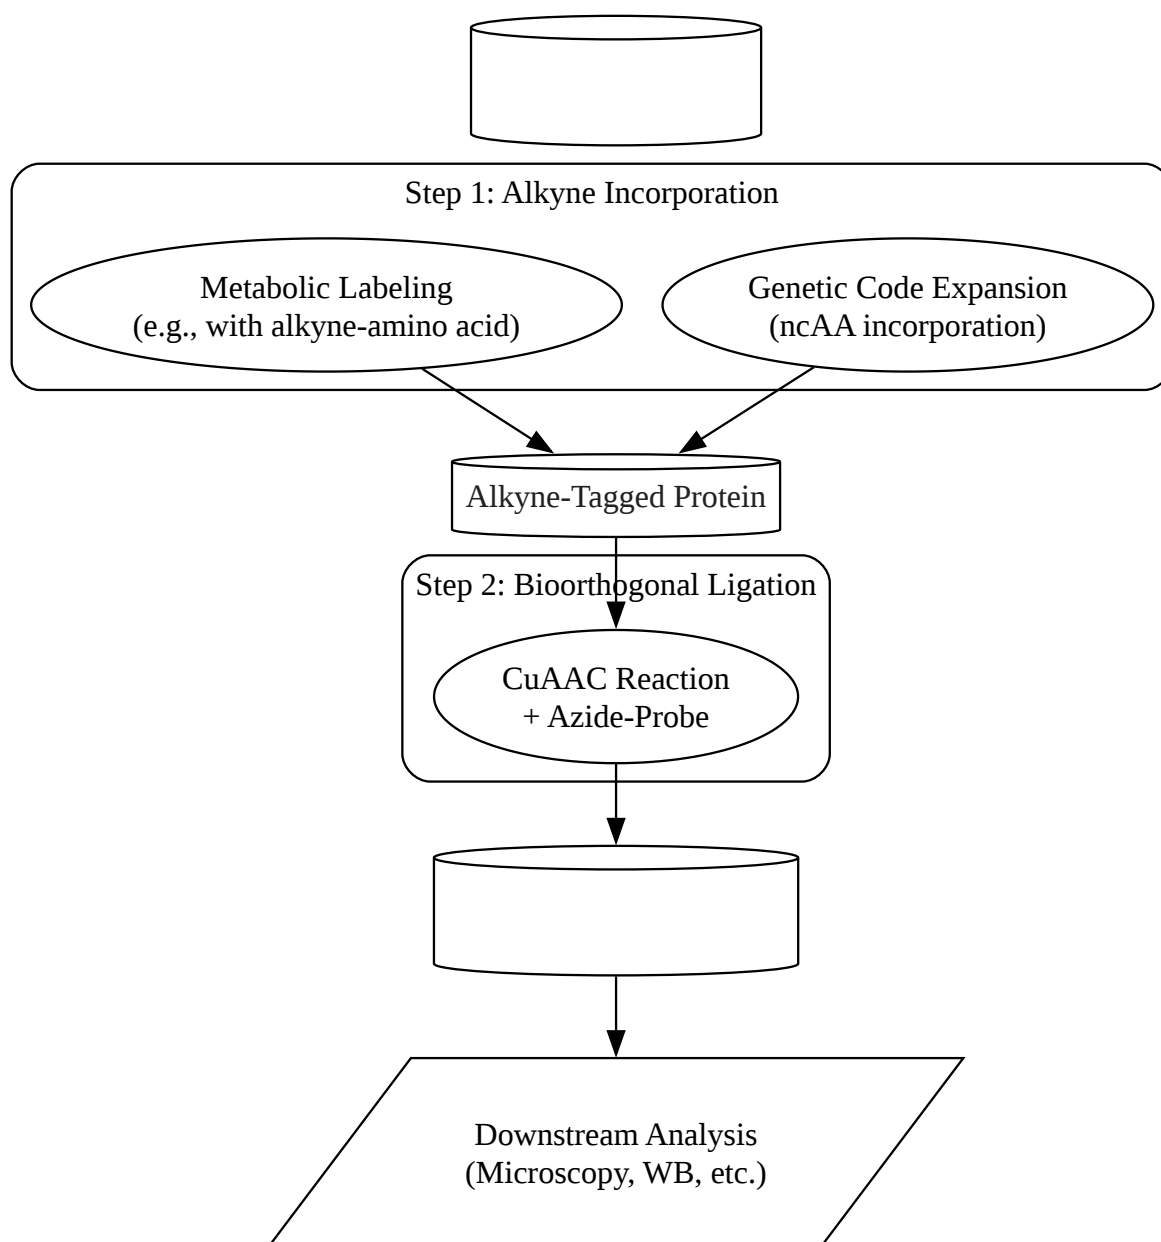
Step 1: Alkyne Incorporation

Metabolic Labeling
(e.g., with alkyne-amino acid)

Genetic Code Expansion
(ncAA incorporation)

Alkyne-Tagged Protein

Step 2: Bioorthogonal Ligation

CuAAC Reaction
+ Azide-Probe

Downstream Analysis
(Microscopy, WB, etc.)